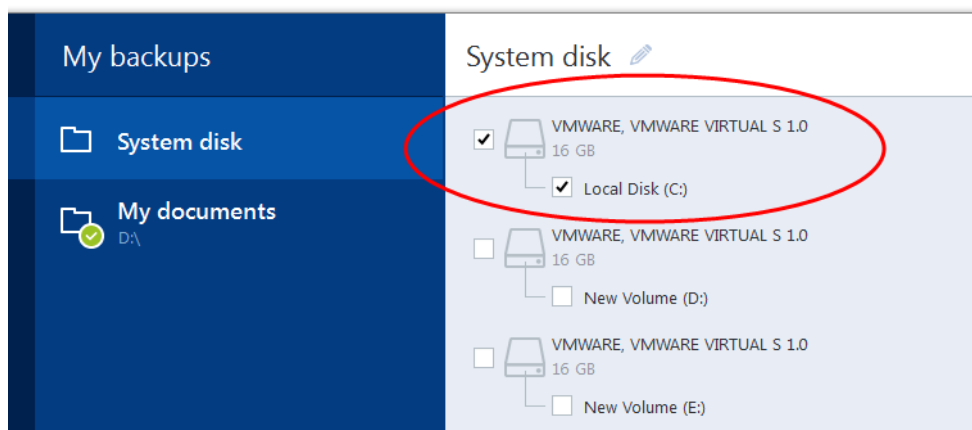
My backups

System disk

My documents
D:\

System disk

VMWARE, VMWARE VIRTUAL S 1.0
16 GB

Local Disk (C:)

VMWARE, VMWARE VIRTUAL S 1.0
16 GB

New Volume (D:)

VMWARE, VMWARE VIRTUAL S 1.0
16 GB

New Volume (E:)